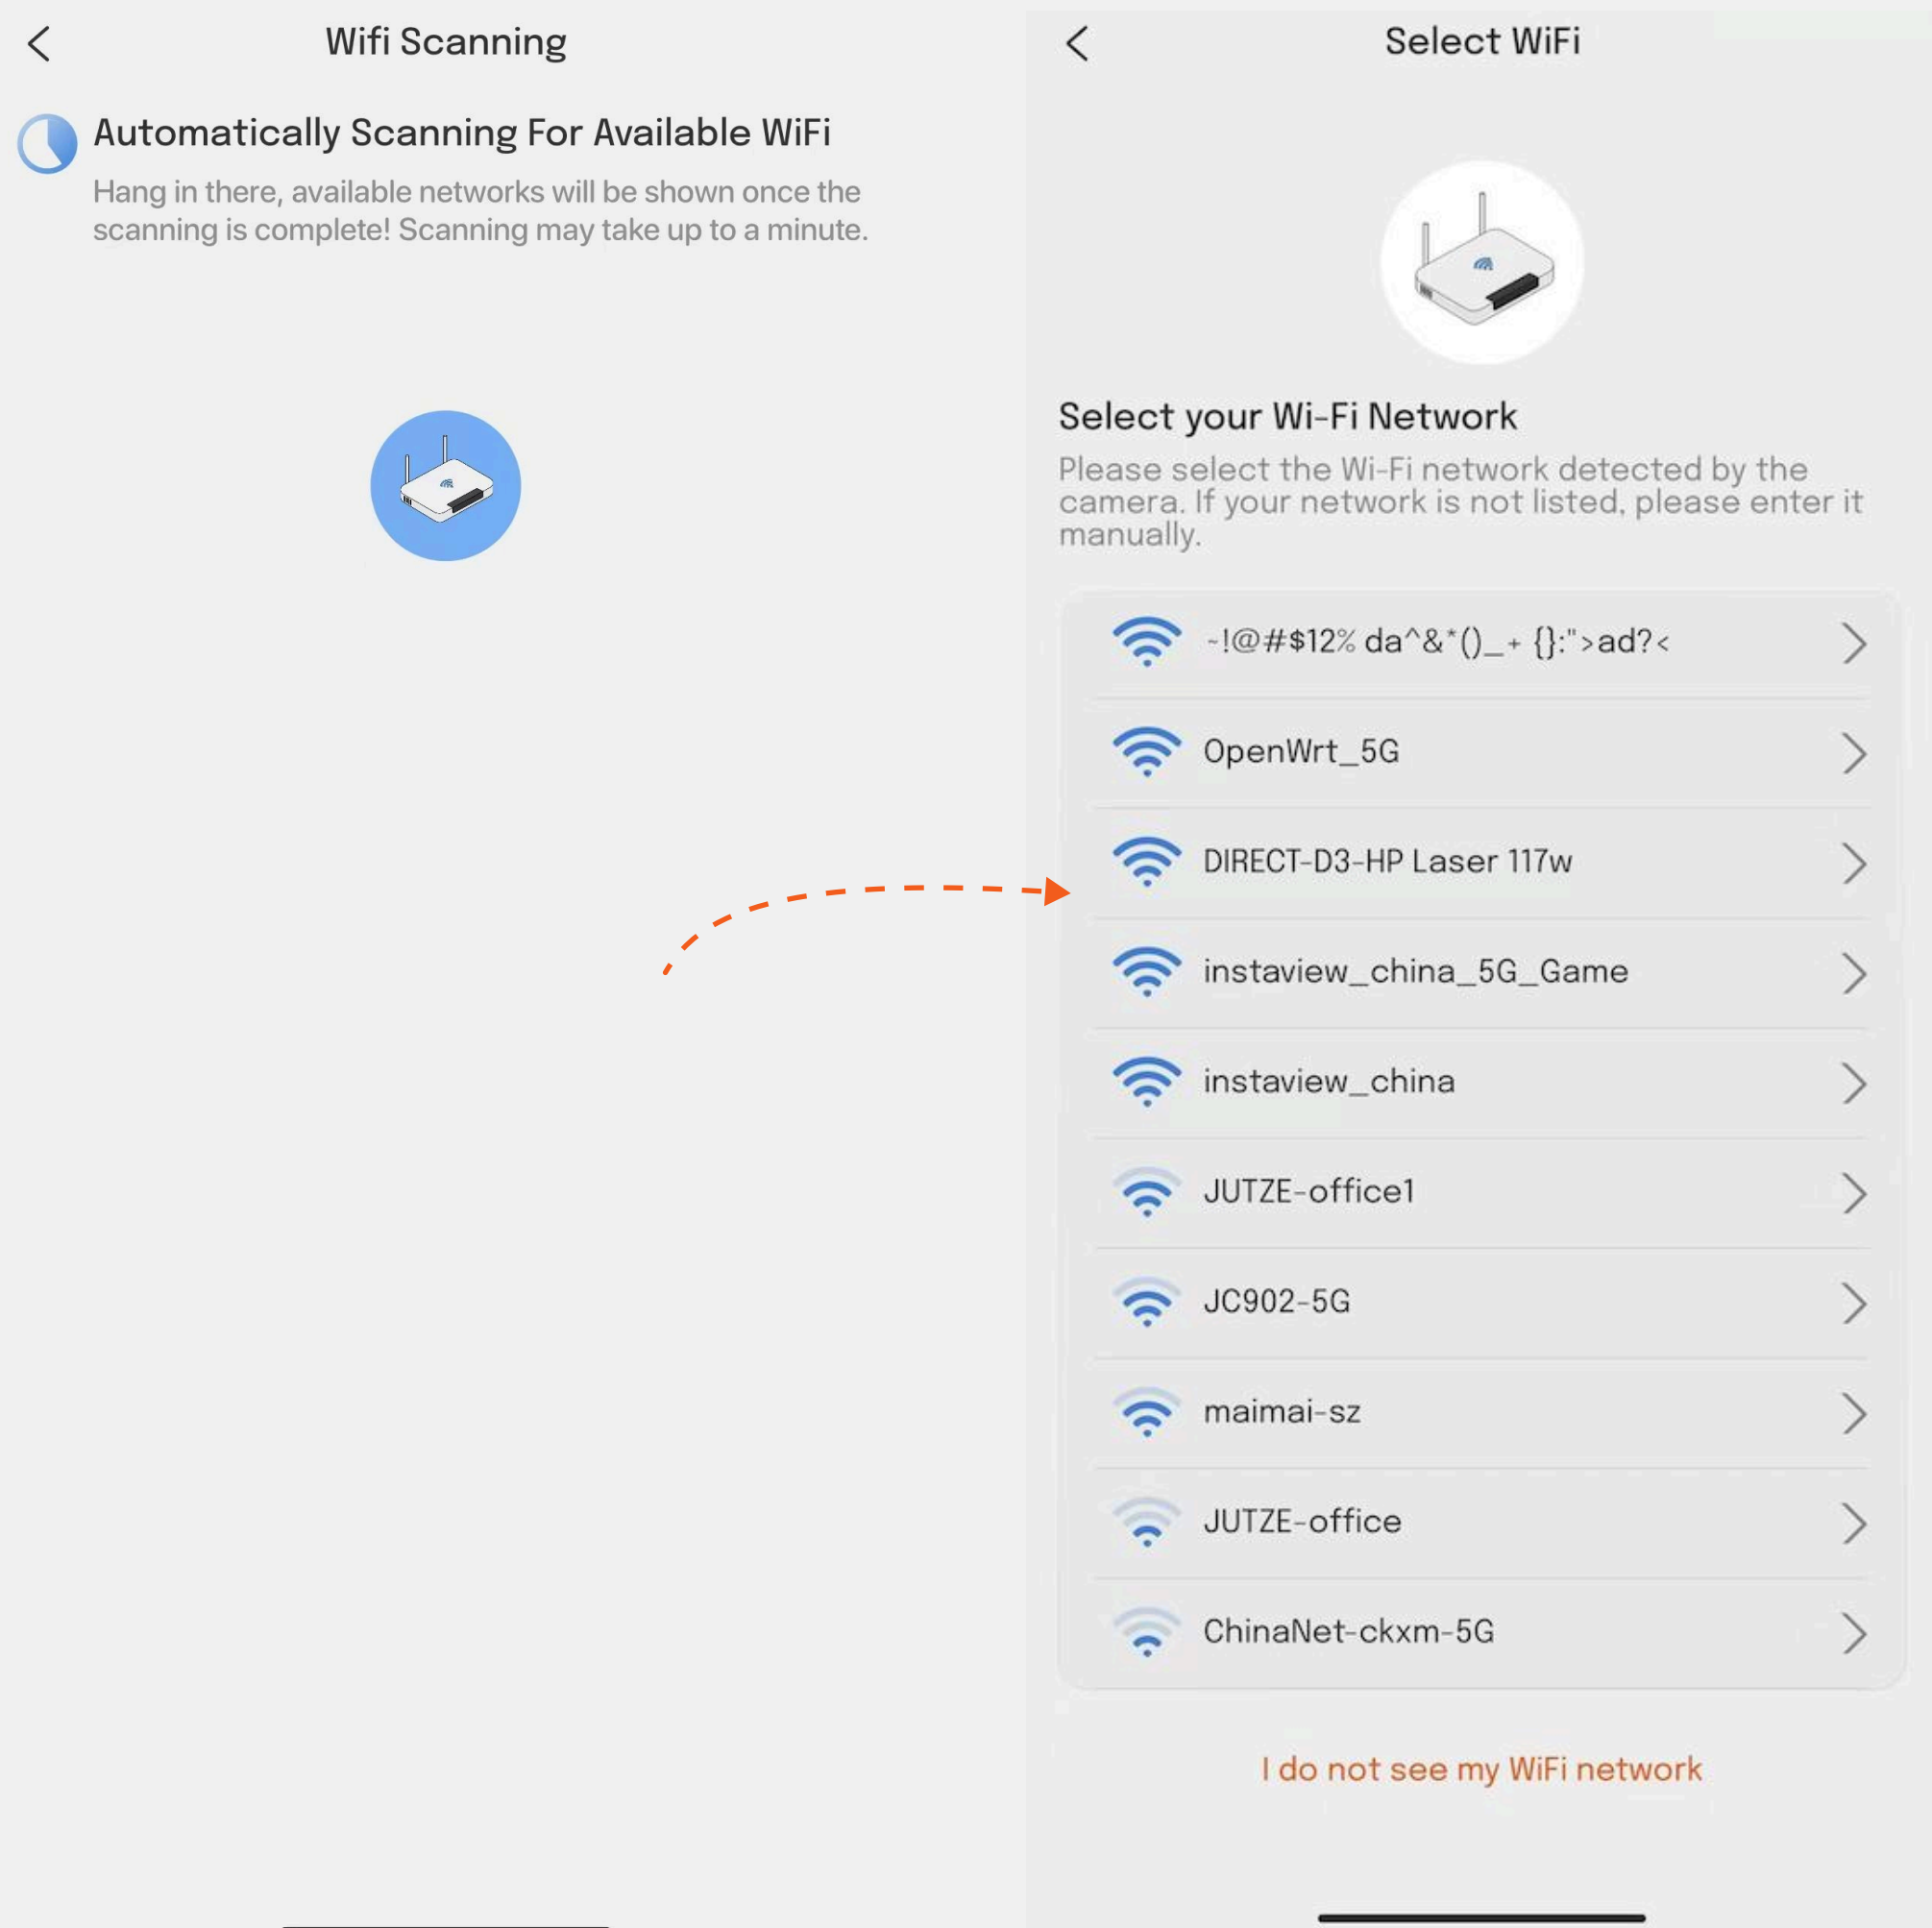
Wifi Scanning

Automatically Scanning For Available WiFi

Hang in there, available networks will be shown once the scanning is complete! Scanning may take up to a minute.

Select WiFi

Select your Wi-Fi Network

Please select the Wi-Fi network detected by the camera. If your network is not listed, please enter it manually.

~!@#$12% da^&*()_+ {}:">ad?<

OpenWrt_5G

DIRECT-D3-HP Laser 117w

instaview_china_5G_Game

instaview_china

JUTZE-office1

JC902-5G

maimai-sz

JUTZE-office

ChinaNet-ckxm-5G

I do not see my WiFi network